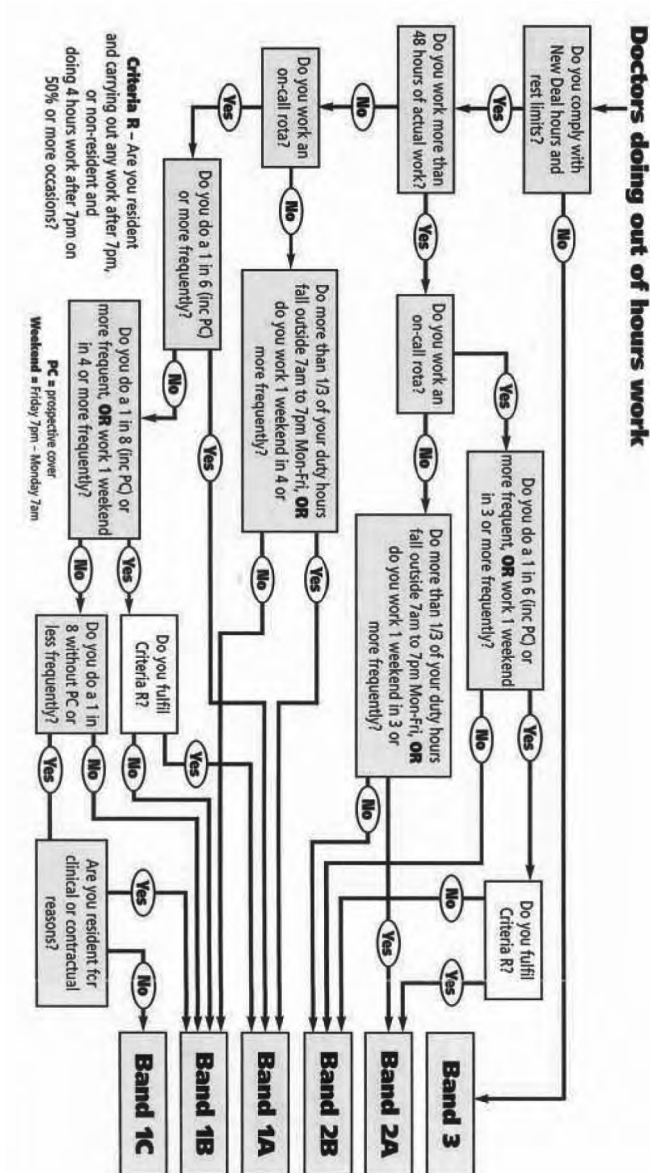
Doctors doing out of hours work

Do you comply with New Deal hours and rest limits?

No

Yes

Do you work more than 48 hours of actual work?

Yes

No

Do you work an on-call rota?

Yes

No

Do you do a 1 in 6 (inc PC) or more frequent, OR work 1 weekend in 3 or more frequently?

Yes

No

Do you fulfil Criteria R?

Yes

No

Do more than 1/3 of your duty hours fall outside 7am to 7pm Mon-Fri, OR do you work 1 weekend in 3 or more frequently?

Yes

No

Do you work an on-call rota?

No

Yes

Do more than 1/3 of your duty hours fall outside 7am to 7pm Mon-Fri, OR do you work 1 weekend in 4 or more frequently?

Yes

No

Do you do a 1 in 6 (inc PC) or more frequently?

Yes

No

Do you do a 1 in 8 (inc PC) or more frequent, OR work 1 weekend in 4 or more frequently?

Yes

No

Do you fulfil Criteria R?

Yes

No

Do you do a 1 in 8 without PC or less frequently?

No

Yes

Are you resident for clinical or contractual reasons?

Yes

No

Band 3

Band 2A

Band 2B

Band 1A

Band 1B

Band 1C

Criteria R – Are you resident and carrying out any work after 7pm, or non-resident and doing 4 hours work after 7pm on 50% or more occasions?

PC = prospective cover
Weekend = Friday 7pm - Monday 7am